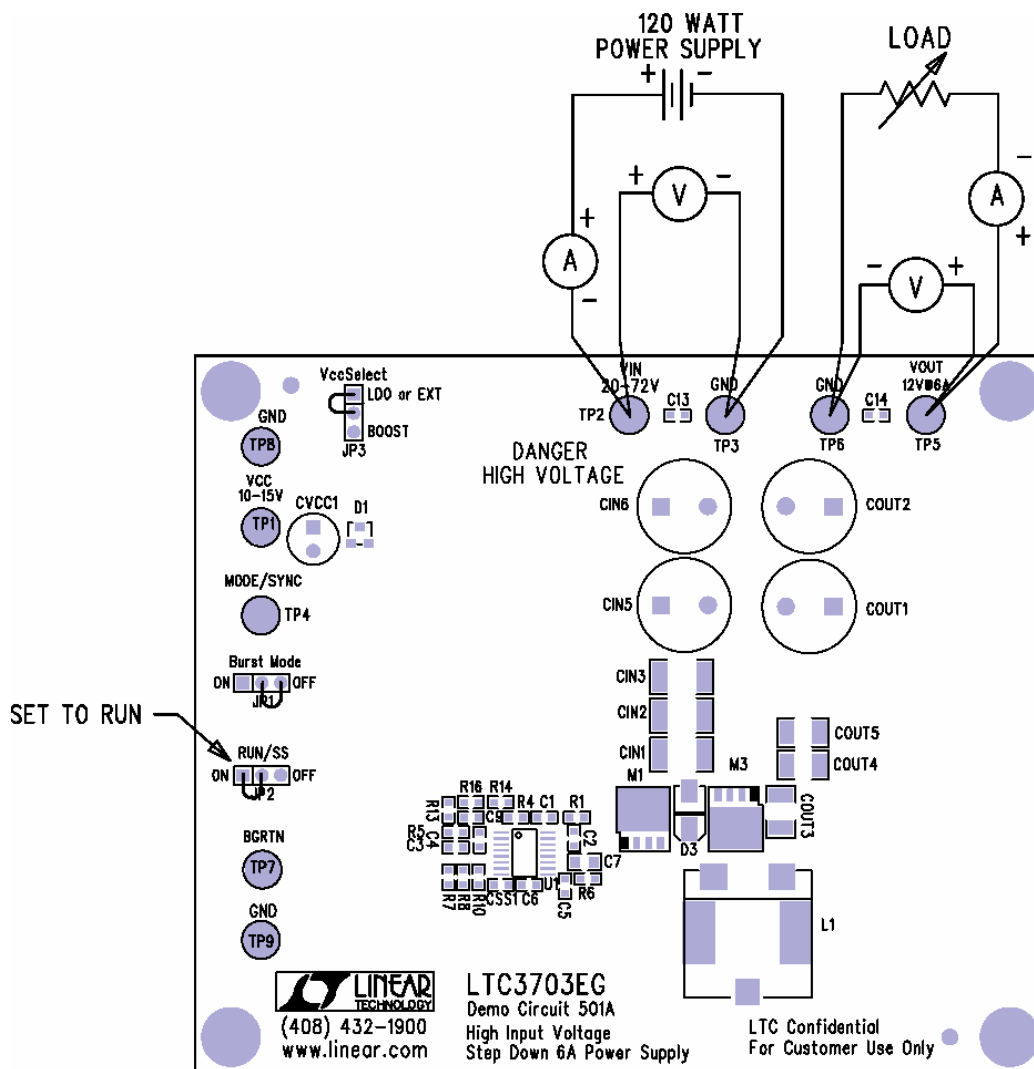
120 WATT
POWER SUPPLY
+ −

LOAD

+ V −

A
+
−

A
−
+

− V +

VIN
20-72V
TP2
C13
GND
TP3
GND
TP6
C14
VOUT
12V@6A
TP5

VccSelect
LDO or EXT
BOOST
JP3

GND
TP8

VCC
10-15V
TP1
CVCC1
D1

DANGER
HIGH VOLTAGE

CIN6
COUT2
CIN5
COUT1

MODE/SYNC
TP4

Burst Mode
ON OFF
JP1

CIN3
CIN2
CIN1

COUT5
COUT4

SET TO RUN

RUN/SS
ON OFF
JP2

M1
M3
COUT3
D3

R16 R14 R4 C1 R1
R13 C9
R5 C4
C3
C2
C7
U1
R7 R8 R10 CSS1 C6
R6
C5

BGRTN
TP7

GND
TP9

L1

LINEAR TECHNOLOGY
(408) 432-1900
www.linear.com

LTC3703EG
Demo Circuit 501A
High Input Voltage
Step Down 6A Power Supply

LTC Confidential
For Customer Use Only